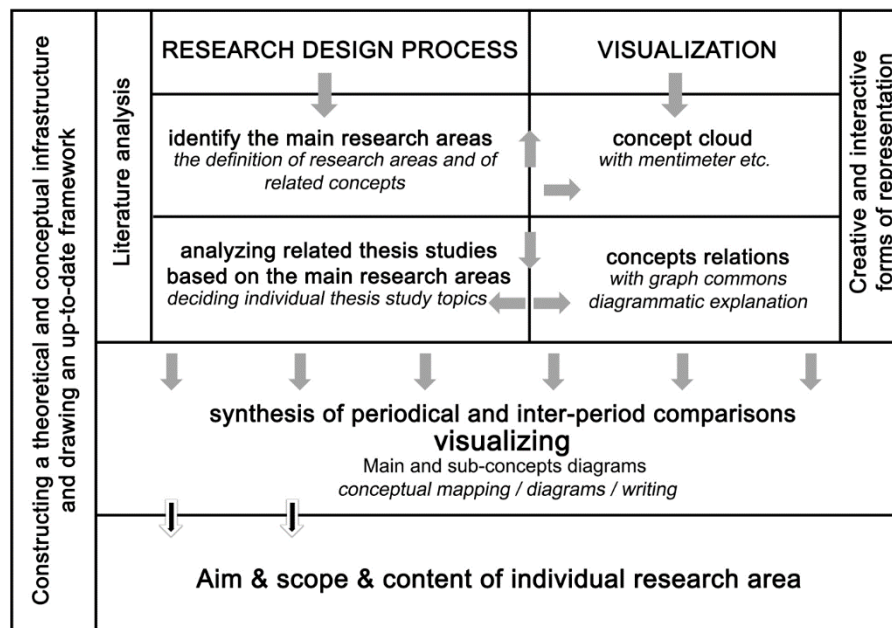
Constructing a theoretical and conceptual infrastructure and drawing an up-to-date framework

Literature analysis

RESEARCH DESIGN PROCESS

VISUALIZATION

Creative and interactive forms of representation

identify the main research areas
*the definition of research areas and of related concepts*

concept cloud
*with mentimeter etc.*

analyzing related thesis studies based on the main research areas
*deciding individual thesis study topics*

concepts relations
*with graph commons diagrammatic explanation*

synthesis of periodical and inter-period comparisons
visualizing
Main and sub-concepts diagrams
*conceptual mapping / diagrams / writing*

Aim & scope & content of individual research area